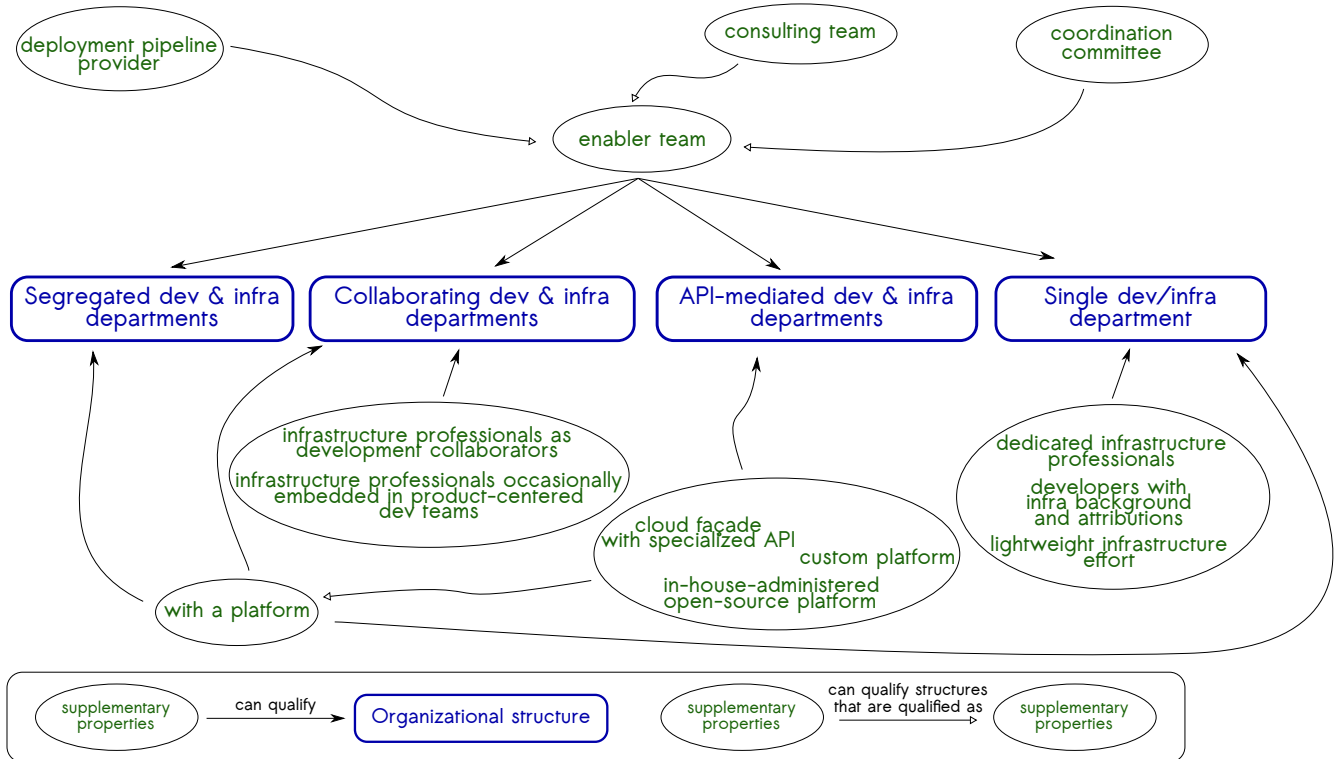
deployment pipeline provider

consulting team

coordination committee

enabler team

Segregated dev & infra departments

Collaborating dev & infra departments

API-mediated dev & infra departments

Single dev/infra department

infrastructure professionals as development collaborators

infrastructure professionals occasionally embedded in product-centered dev teams

cloud facade with specialized API

custom platform

in-house-administered open-source platform

dedicated infrastructure professionals

developers with infra background and attributions

lightweight infrastructure effort

with a platform

supplementary properties

can qualify

Organizational structure

supplementary properties

can qualify structures that are qualified as

supplementary properties